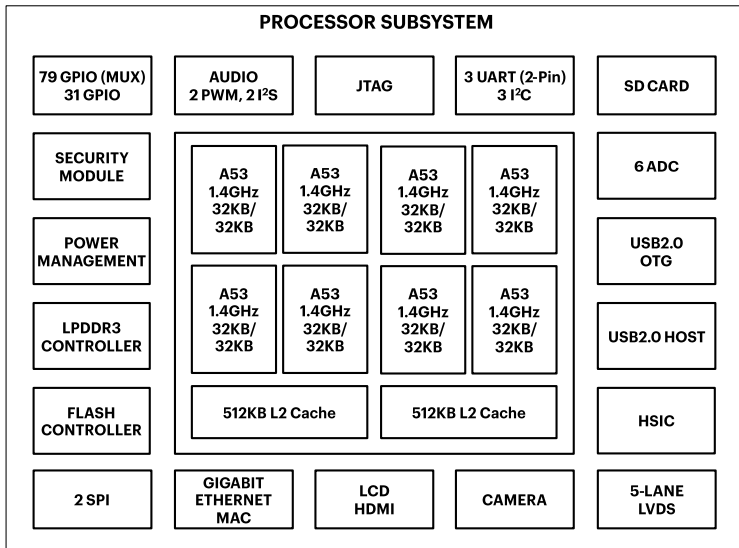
PROCESSOR SUBSYSTEM

79 GPIO (MUX)
31 GPIO

AUDIO
2 PWM, 2 I$^2$S

JTAG

3 UART (2-Pin)
3 I$^2$C

SD CARD

SECURITY MODULE

POWER MANAGEMENT

LPDDR3 CONTROLLER

FLASH CONTROLLER

A53
1.4GHz
32KB/
32KB

A53
1.4GHz
32KB/
32KB

A53
1.4GHz
32KB/
32KB

A53
1.4GHz
32KB/
32KB

A53
1.4GHz
32KB/
32KB

A53
1.4GHz
32KB/
32KB

A53
1.4GHz
32KB/
32KB

A53
1.4GHz
32KB/
32KB

512KB L2 Cache

512KB L2 Cache

6 ADC

USB2.0
OTG

USB2.0 HOST

HSIC

2 SPI

GIGABIT
ETHERNET
MAC

LCD
HDMI

CAMERA

5-LANE
LVDS